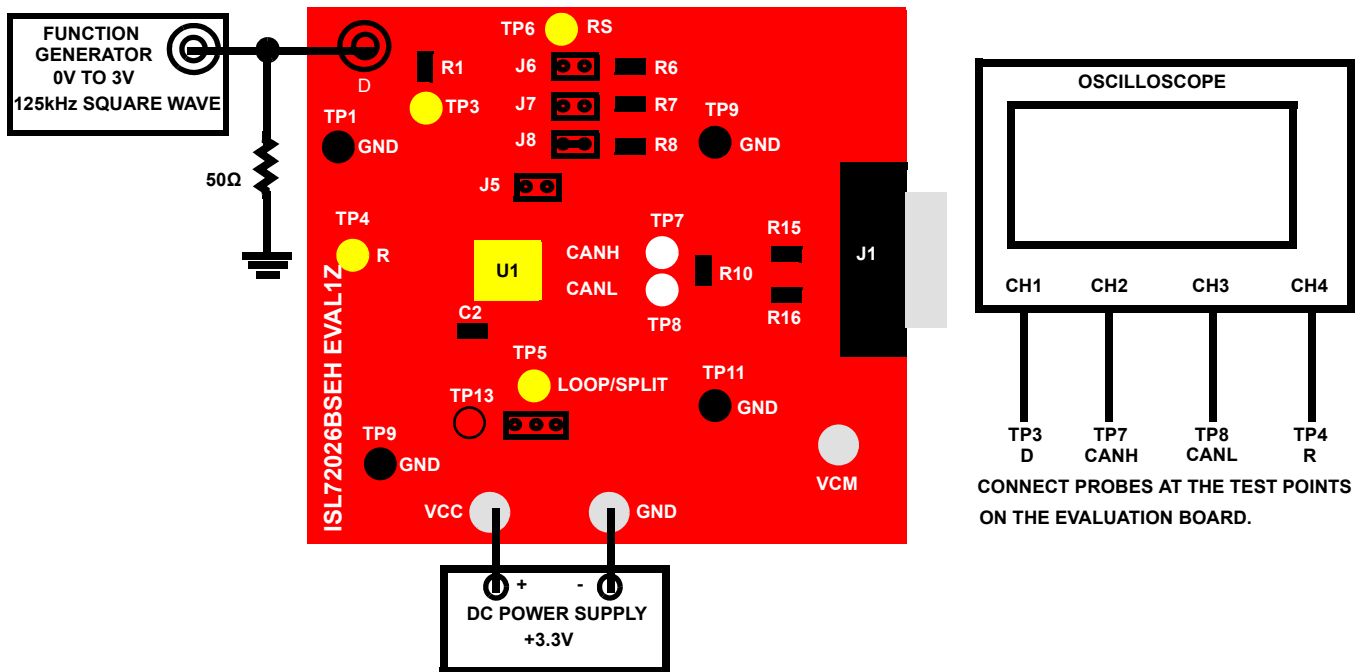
FUNCTION GENERATOR
0V TO 3V
125kHz SQUARE WAVE

50Ω

D

TP6 RS
R1
J6 R6
TP3
J7 R7
TP9
TP1 GND
J8 R8
GND
J5
TP4
R
TP7
R15
CANH
U1
J1
R10
CANL
R16
TP8
C2
ISL72026BSEH EVAL1Z
TP5
LOOP/SPLIT
TP11
TP13
GND
TP9
GND
VCM
VCC
GND

+ -
DC POWER SUPPLY
+3.3V

OSCILLOSCOPE

CH1 CH2 CH3 CH4

TP3 D
TP7 CANH
TP8 CANL
TP4 R

CONNECT PROBES AT THE TEST POINTS ON THE EVALUATION BOARD.